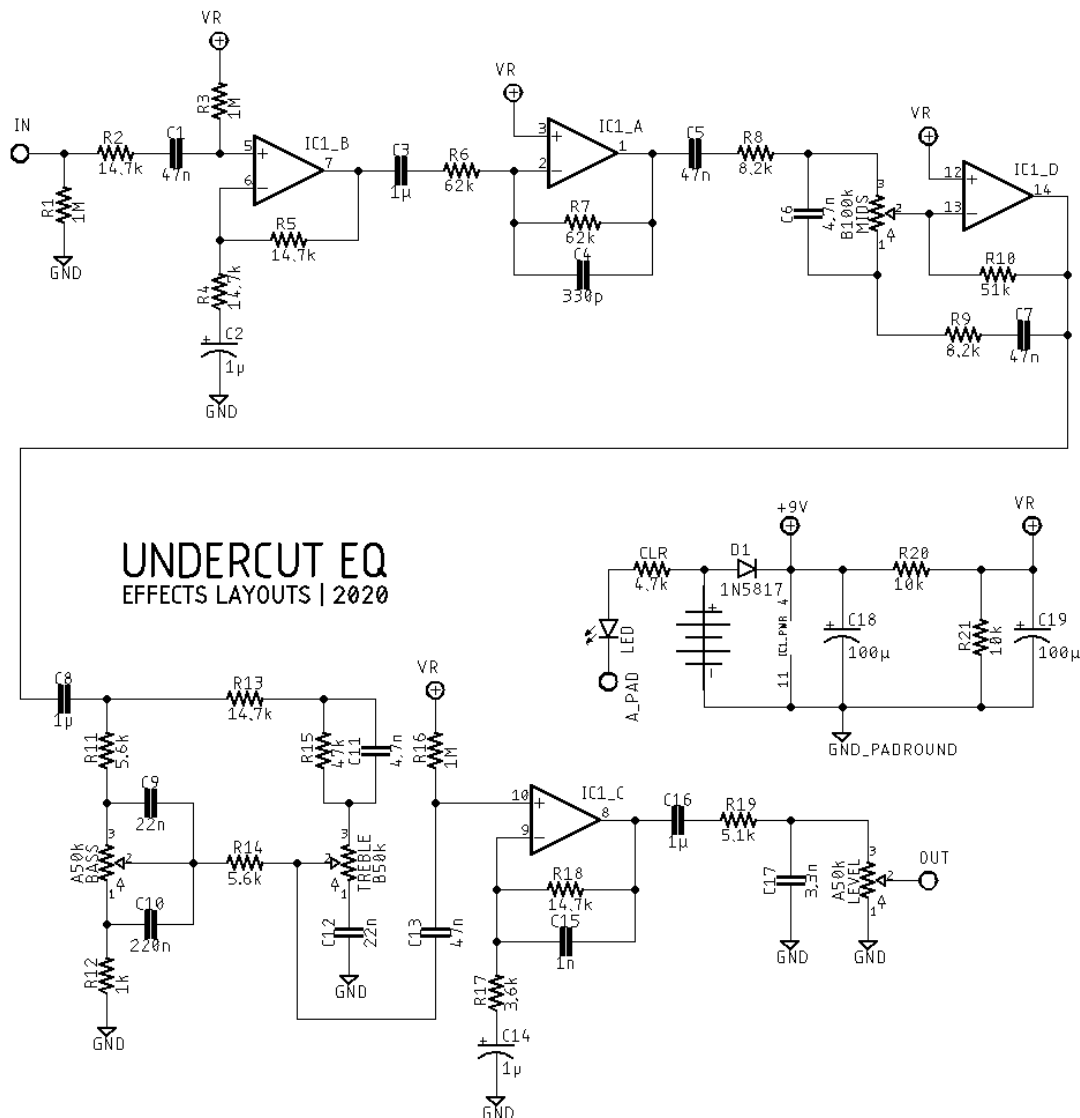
VR
R3
1M
IN
R2
14.7k
C1
47n
5
6
IC1_B
7
R1
1M
GND
R5
14.7k
R4
14.7k
C2
1µ
GND
C3
1µ
R6
62k
VR
3
2
IC1_A
1
R7
62k
C4
330p
C5
47n
R8
8.2k
C6
4.7n
B100k
MIDS
3
2
1
4
VR
12
13
IC1_D
14
R10
51k
R9
8.2k
C7
47n

UNDERCUT EQ
EFFECTS LAYOUTS | 2020

+9V
VR
CLR
4.7k
D1
1N5817
R20
10k
LED
A_PAD
4
IC1_PWR
11
C18
100µ
R21
10k
C19
100µ
GND_PADROUND

C8
1µ
R13
14.7k
VR
R11
5.6k
R15
47k
C11
4.7n
R16
1M
C9
22n
A50k
BASS
3
2
1
4
R14
5.6k
3
2
TREBLE
B50k
4
1
10
9
IC1_C
8
C16
1µ
R19
5.1k
R18
14.7k
C15
1n
C17
3.3n
A50k
LEVEL
3
2
1
4
OUT
C10
220n
C12
22n
C13
47n
R12
1k
GND
GND
R17
3.6k
C14
1µ
GND
GND
GND